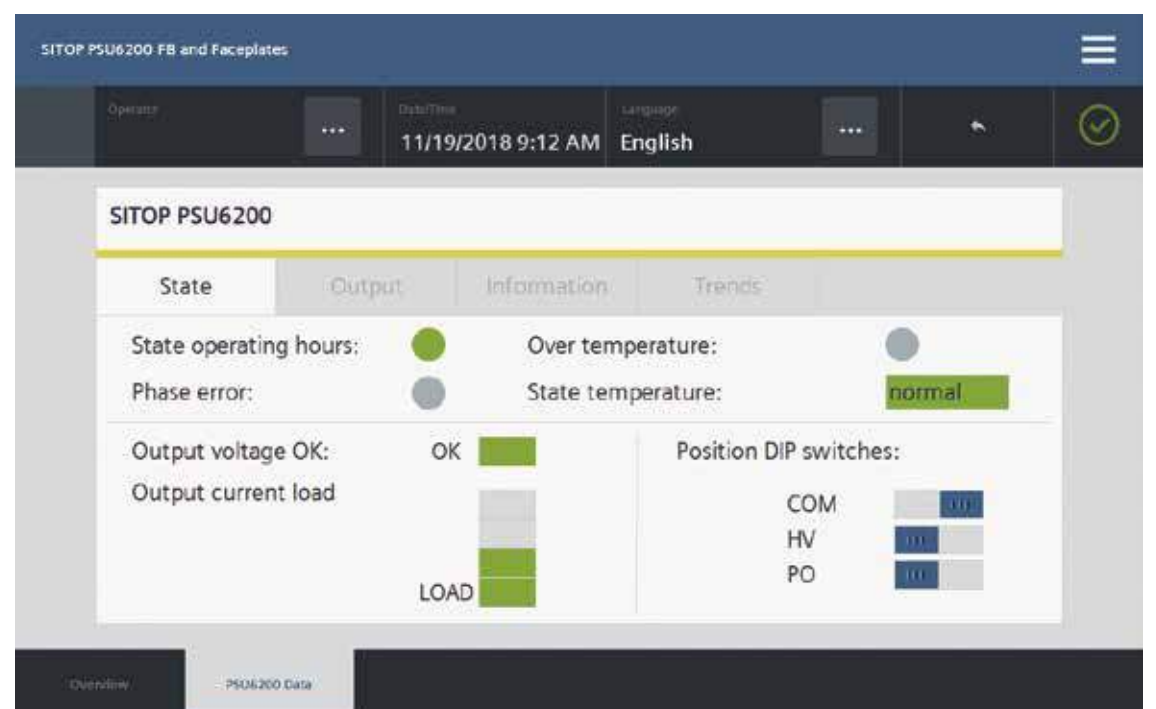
SITOP PSU6200 FB and Faceplates

Operator
...
Date/Time
11/19/2018 9:12 AM
Language
English
...

SITOP PSU6200

State
Output
Information
Trends

State operating hours:
Over temperature:
Phase error:
State temperature:
normal

Output voltage OK:
OK
Output current load
LOAD

Position DIP switches:
COM
HV
PO

Overview
PSU6200 Data